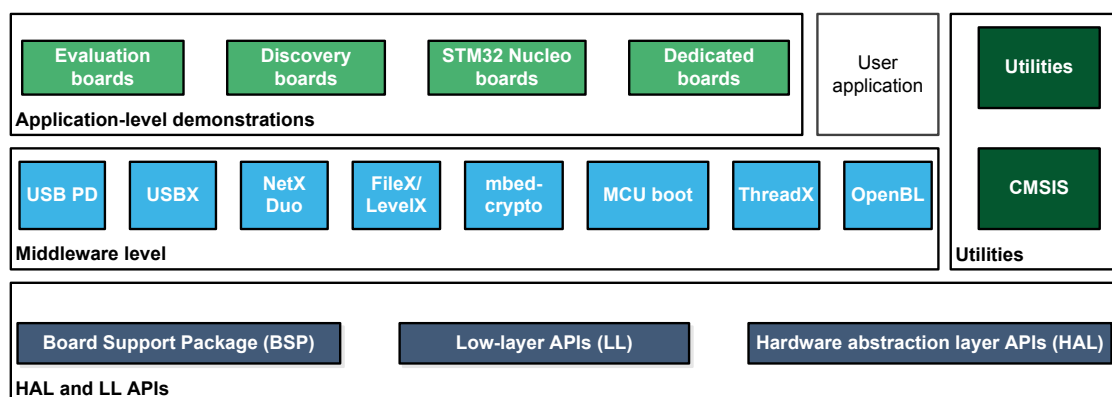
Evaluation boards

Discovery boards

STM32 Nucleo boards

Dedicated boards

Application-level demonstrations

User application

Utilities

USB PD

USBX

NetX Duo

FileX/ LevelX

mbed-crypto

MCU boot

ThreadX

OpenBL

Middleware level

CMSIS

Utilities

Board Support Package (BSP)

Low-layer APIs (LL)

Hardware abstraction layer APIs (HAL)

HAL and LL APIs